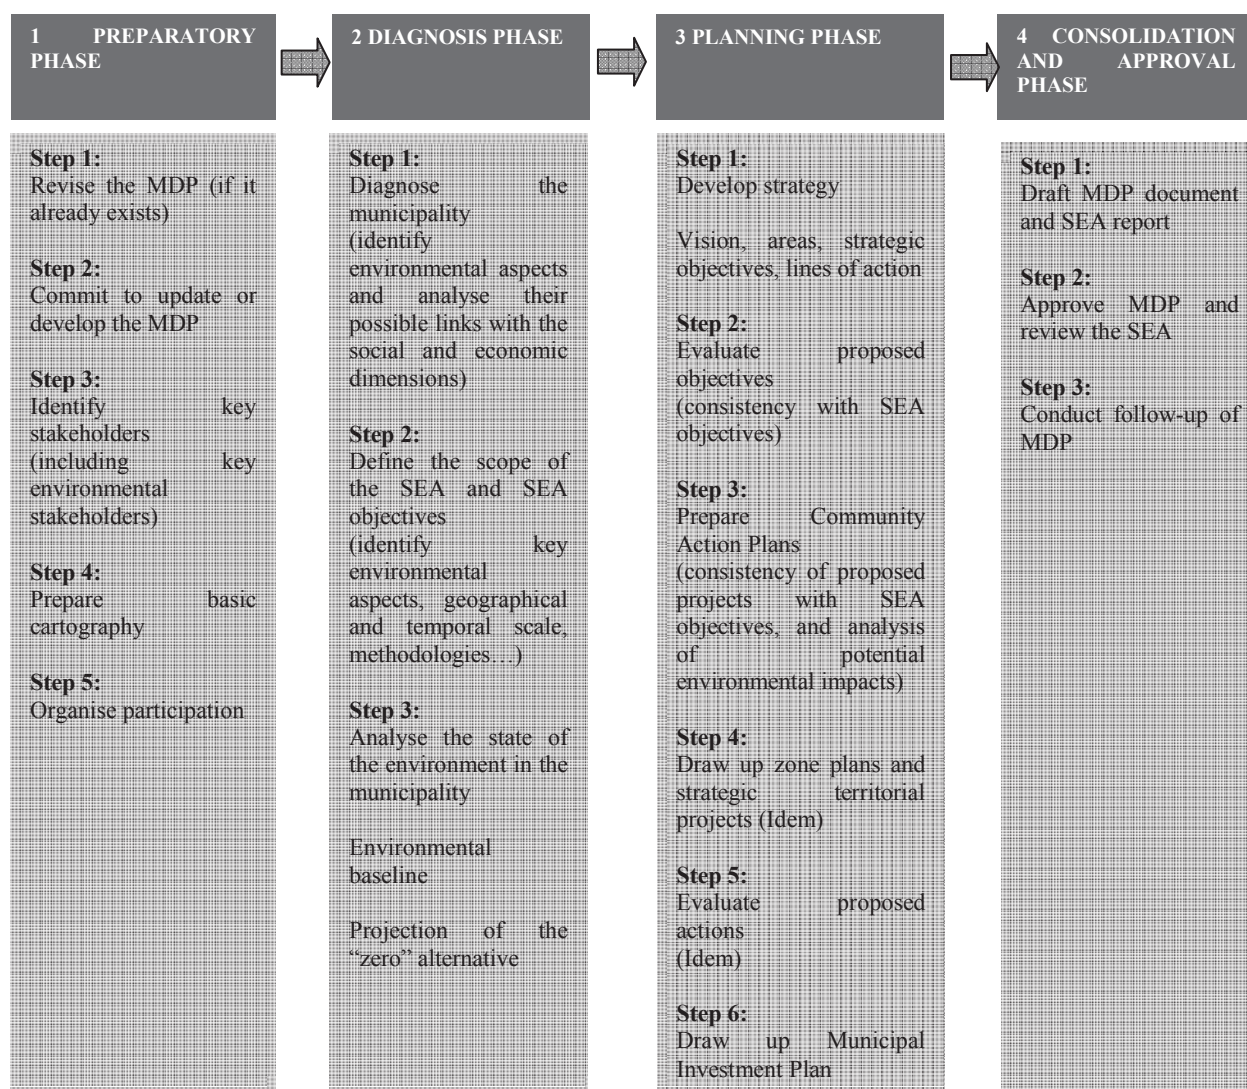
1 PREPARATORY PHASE

Step 1:
Revise the MDP (if it already exists)

Step 2:
Commit to update or develop the MDP

Step 3:
Identify key stakeholders (including key environmental stakeholders)

Step 4:
Prepare basic cartography

Step 5:
Organise participation

2 DIAGNOSIS PHASE

Step 1:
Diagnose the municipality (identify environmental aspects and analyse their possible links with the social and economic dimensions)

Step 2:
Define the scope of the SEA and SEA objectives (identify key environmental aspects, geographical and temporal scale, methodologies…)

Step 3:
Analyse the state of the environment in the municipality

Environmental baseline

Projection of the "zero" alternative

3 PLANNING PHASE

Step 1:
Develop strategy

Vision, areas, strategic objectives, lines of action

Step 2:
Evaluate proposed objectives (consistency with SEA objectives)

Step 3:
Prepare Community Action Plans (consistency of proposed projects with SEA objectives, and analysis of potential environmental impacts)

Step 4:
Draw up zone plans and strategic territorial projects (Idem)

Step 5:
Evaluate proposed actions (Idem)

Step 6:
Draw up Municipal Investment Plan

4 CONSOLIDATION AND APPROVAL PHASE

Step 1:
Draft MDP document and SEA report

Step 2:
Approve MDP and review the SEA

Step 3:
Conduct follow-up of MDP